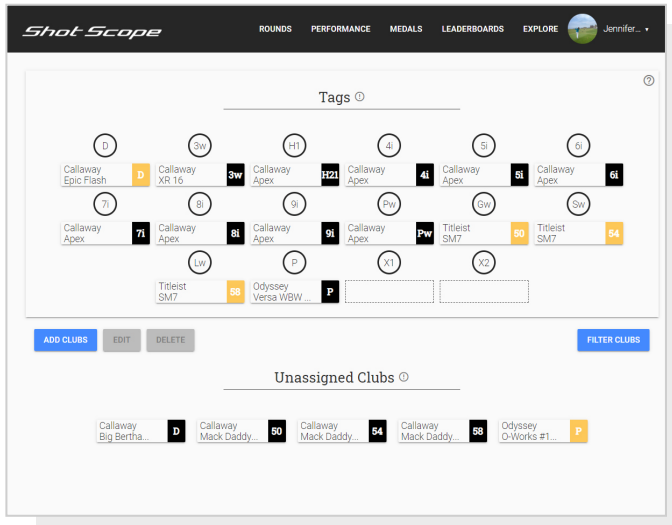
Shot Scope

ROUNDS PERFORMANCE MEDALS LEADERBOARDS EXPLORE Jennifer... ▾

?

Tags ⓘ

D
Callaway Epic Flash D

3w
Callaway XR 16 3w

H1
Callaway Apex H21

4i
Callaway Apex 4i

5i
Callaway Apex 5i

6i
Callaway Apex 6i

7i
Callaway Apex 7i

8i
Callaway Apex 8i

9i
Callaway Apex 9i

Pw
Callaway Apex Pw

Gw
Titleist SM7 50

Sw
Titleist SM7 54

Lw
Titleist SM7 58

P
Odyssey Versa WBW ... P

X1

X2

ADD CLUBS EDIT DELETE FILTER CLUBS

Unassigned Clubs ⓘ

Callaway Big Bertha... D

Callaway Mack Daddy... 50

Callaway Mack Daddy... 54

Callaway Mack Daddy... 58

Odyssey O-Works #1... P